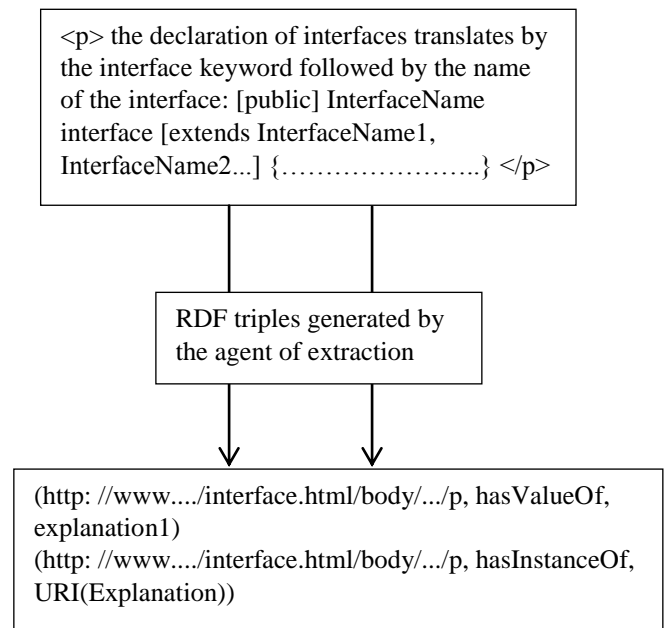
<p> the declaration of interfaces translates by the interface keyword followed by the name of the interface: [public] InterfaceName interface [extends InterfaceName1, InterfaceName2...] {……………………..} </p>

RDF triples generated by the agent of extraction

(http: //www..../interface.html/body/.../p, hasValueOf, explanation1)
(http: //www..../interface.html/body/.../p, hasInstanceOf, URI(Explanation))